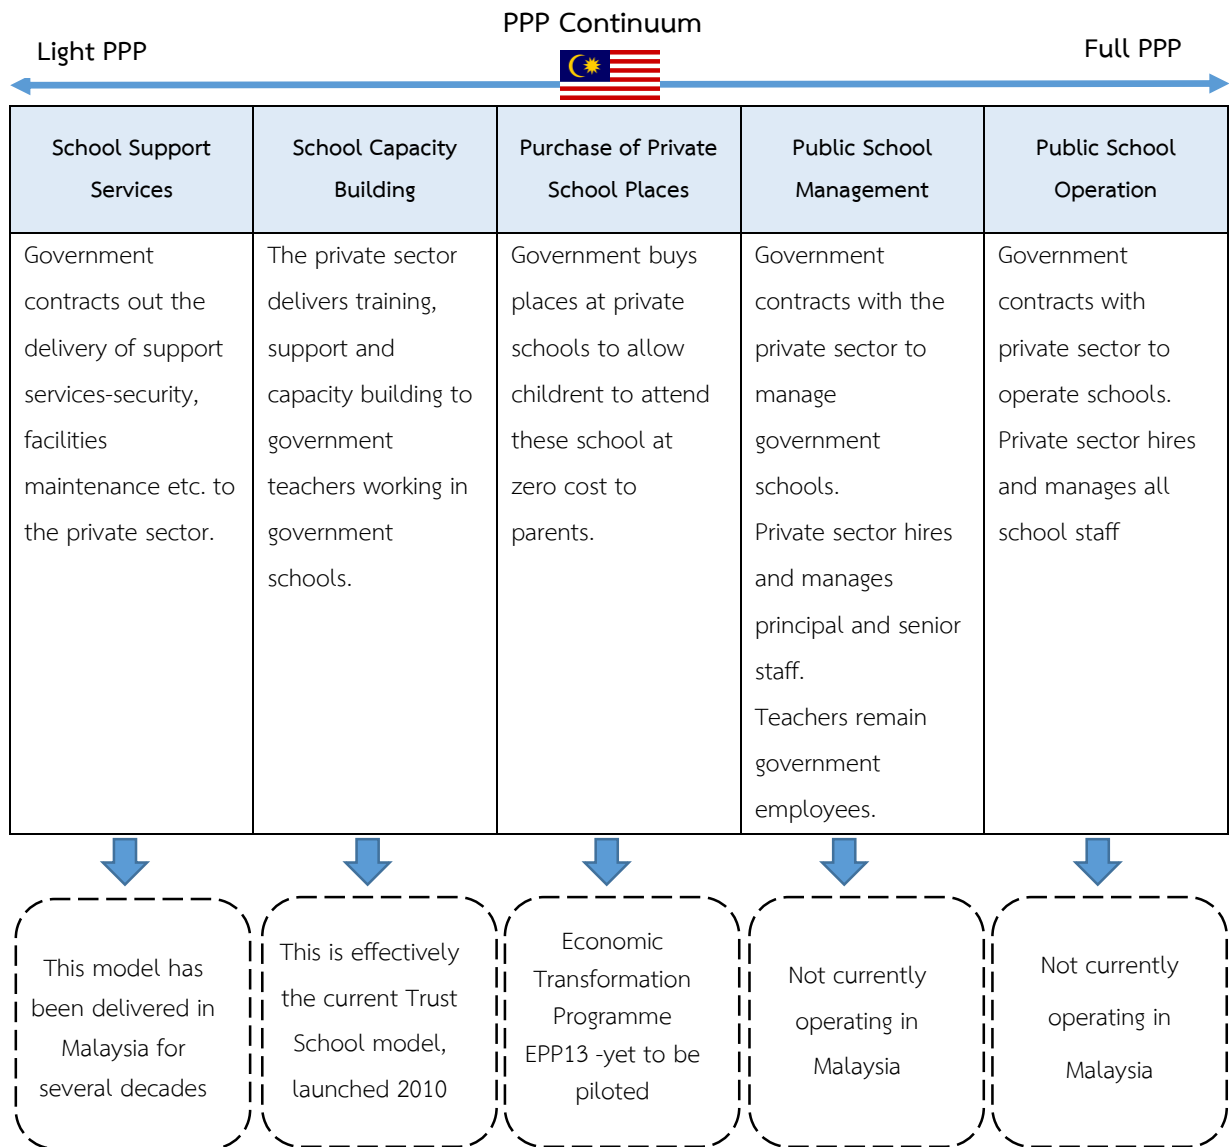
PPP Continuum

Light PPP

Full PPP

| School Support Services | School Capacity Building | Purchase of Private School Places | Public School Management | Public School Operation |
|---|---|---|---|---|
| Government contracts out the delivery of support services-security, facilities maintenance etc. to the private sector. | The private sector delivers training, support and capacity building to government teachers working in government schools. | Government buys places at private schools to allow childrent to attend these school at zero cost to parents. | Government contracts with the private sector to manage government schools. Private sector hires and manages principal and senior staff. Teachers remain government employees. | Government contracts with private sector to operate schools. Private sector hires and manages all school staff |

This model has been delivered in Malaysia for several decades

This is effectively the current Trust School model, launched 2010

Economic Transformation Programme EPP13 -yet to be piloted

Not currently operating in Malaysia

Not currently operating in Malaysia